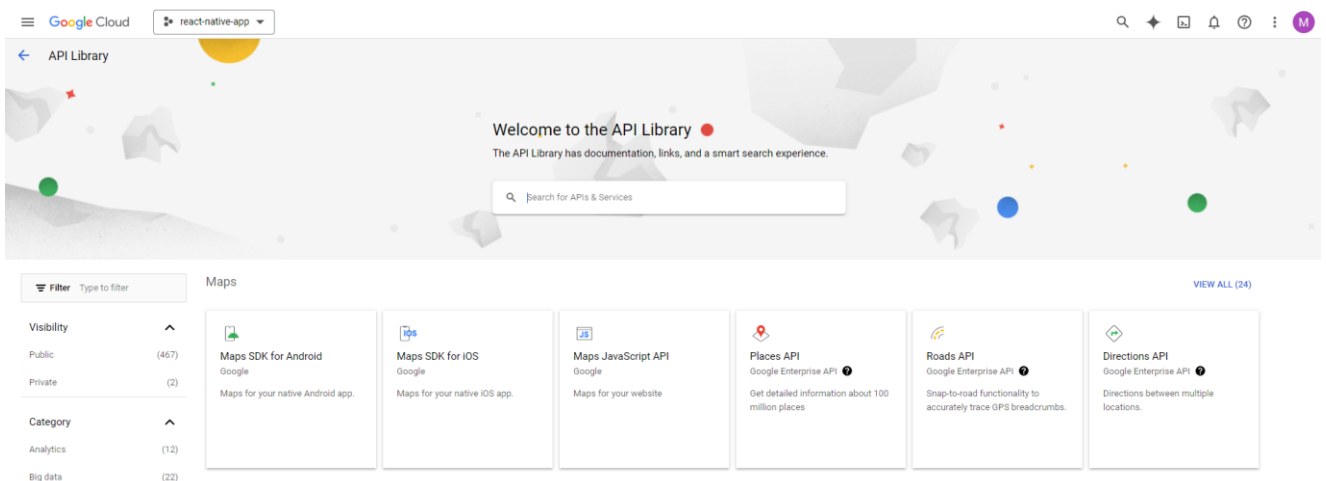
Google Cloud react-native-app

M

API Library

Welcome to the API Library

The API Library has documentation, links, and a smart search experience.

Search for APIs & Services

Filter Type to filter

Visibility

Public (467)

Private (2)

Category

Analytics (12)

Big data (22)

Maps

VIEW ALL (24)

Maps SDK for Android
Google
Maps for your native Android app.

iOS
Maps SDK for iOS
Google
Maps for your native iOS app.

JS
Maps JavaScript API
Google
Maps for your website

Places API
Google Enterprise API
Get detailed information about 100 million places

Roads API
Google Enterprise API
Snap-to-road functionality to accurately trace GPS breadcrumbs.

Directions API
Google Enterprise API
Directions between multiple locations.